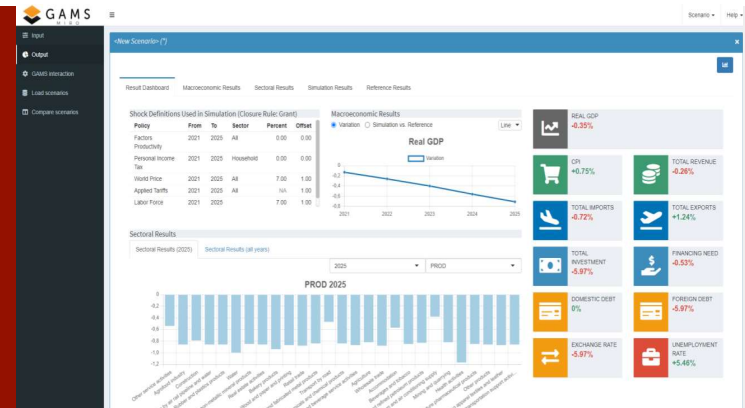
GAMS MIRO

Input
Output
GAMS interaction
Load scenarios
Compare scenarios

Scenario ▾ Help ▾

<New Scenario> (*)

Result Dashboard | Macroeconomic Results | Sectoral Results | Simulation Results | Reference Results

Shock Definitions Used in Simulation (Closure Rule: Grant)

| Policy | From | To | Sector | Percent | Offset |
|---|---|---|---|---|---|
| Factors Productivity | 2021 | 2025 | All | 0.00 | 0.00 |
| Personal Income Tax | 2021 | 2025 | Household | 0.00 | 0.00 |
| World Price | 2021 | 2025 | All | 7.00 | 1.00 |
| Applied Tariffs | 2021 | 2025 | All | NA | 1.00 |
| Labor Force | 2021 | 2025 | | 7.00 | 1.00 |

Macroeconomic Results
Variation   Simulation vs. Reference   Line

Real GDP
Variation
0
-0.2
-0.4
2021 2022 2023 2024 2025

REAL GDP
-0.35%

CPI
+0.75%

TOTAL REVENUE
-0.26%

TOTAL IMPORTS
-0.72%

TOTAL EXPORTS
+1.24%

TOTAL INVESTMENT
-5.97%

FINANCING NEED
-0.53%

DOMESTIC DEBT
0%

FOREIGN DEBT
-5.97%

EXCHANGE RATE
-5.97%

UNEMPLOYMENT RATE
+5.46%

Sectoral Results
Sectoral Results (2025) | Sectoral Results (all years)

2025   PROD

PROD 2025
0
-0.2
-0.4
-0.6
-0.8
-1.0
-1.2
-1.4
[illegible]